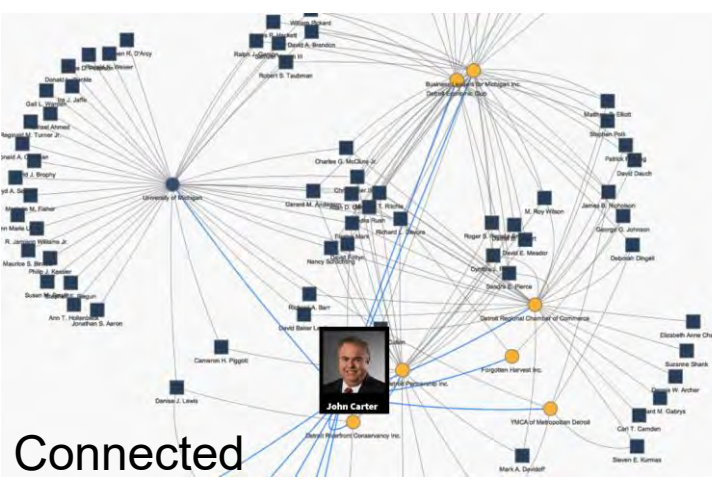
William Rickert
D. Hackett
David A. Brandon
Ralph J. Gerson
Robert S. Taubman
R. D'Arcy
Donald R. Weiser
Donald Gentile
Ira J. Jaffe
Gail L. Warden
Rashed Ahmed
Reginald M. Turner Jr.
Ronald A. Goldman
J. Brophy
A. Sel
Marianne M. Fisher
Ann Marie Lipinski
R. Jamison Williams Jr.
Maurice S. Binkow
Philip J. Kessler
Susan Hollenbeck Seguin
Ann T. Hollenbeck
Jonathan S. Aaron
University of Michigan
Business Leaders for Michigan Inc.
Detroit Economic Club
Matthew P. Elliott
Stephen Polk
Patrick Ramsey
David Dauch
Charles G. McClure Jr.
Gerard M. Anderson
Richard L. DeVore
M. Roy Wilson
James B. Nicholson
George G. Johnson
Deborah Dingell
Roger S. Penske
David E. Meador
Sandra E. Pierce
Nancy Schlichting
Richard J. Barr
David Baker Lewis
Detroit Regional Chamber of Commerce
Elizabeth Anne Chang
Suzanne Shank
Dennis W. Archer
Richard M. Gabrys
Carl T. Camden
Steven E. Kurmas
Cameron H. Piggott
Denise J. Lewis
John Carter
Forgotten Harvest Inc.
YMCA of Metropolitan Detroit
Detroit Riverfront Conservancy Inc.
Mark A. Davidoff
Connected